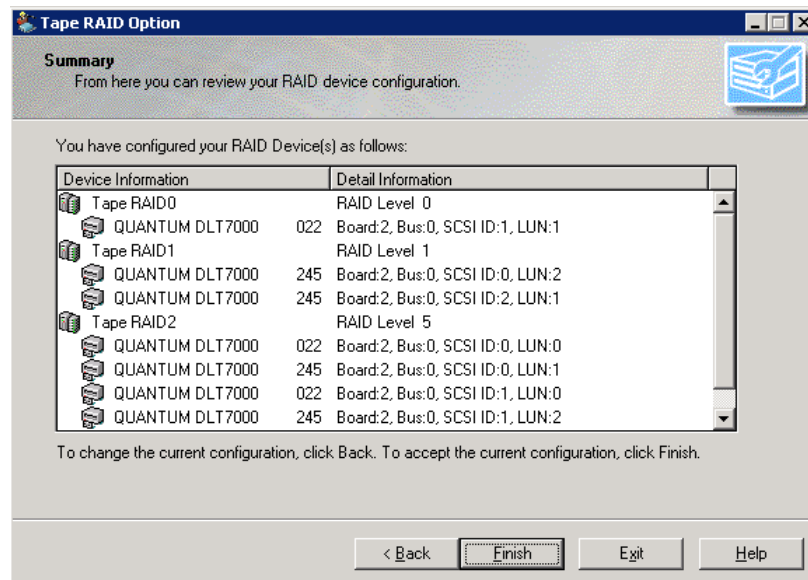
Tape RAID Option

Summary
From here you can review your RAID device configuration.

You have configured your RAID Device(s) as follows:

| Device Information | Detail Information |
|---|---|
| Tape RAID0 | RAID Level 0 |
| QUANTUM DLT7000 022 | Board:2, Bus:0, SCSI ID:1, LUN:1 |
| Tape RAID1 | RAID Level 1 |
| QUANTUM DLT7000 245 | Board:2, Bus:0, SCSI ID:0, LUN:2 |
| QUANTUM DLT7000 245 | Board:2, Bus:0, SCSI ID:2, LUN:1 |
| Tape RAID2 | RAID Level 5 |
| QUANTUM DLT7000 022 | Board:2, Bus:0, SCSI ID:0, LUN:0 |
| QUANTUM DLT7000 245 | Board:2, Bus:0, SCSI ID:0, LUN:1 |
| QUANTUM DLT7000 022 | Board:2, Bus:0, SCSI ID:1, LUN:0 |
| QUANTUM DLT7000 245 | Board:2, Bus:0, SCSI ID:1, LUN:2 |

To change the current configuration, click Back. To accept the current configuration, click Finish.

< Back Finish Exit Help